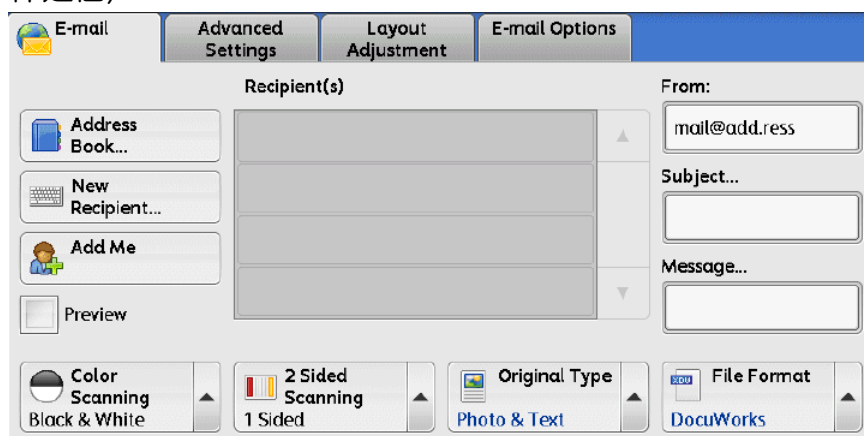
E-mail

Advanced Settings

Layout Adjustment

E-mail Options

Recipient(s)

From:

Address Book...

mail@add.ress

New Recipient...

Subject...

Add Me

Message...

Preview

Color Scanning
Black & White

2 Sided Scanning
1 Sided

Original Type
Photo & Text

File Format
DocuWorks